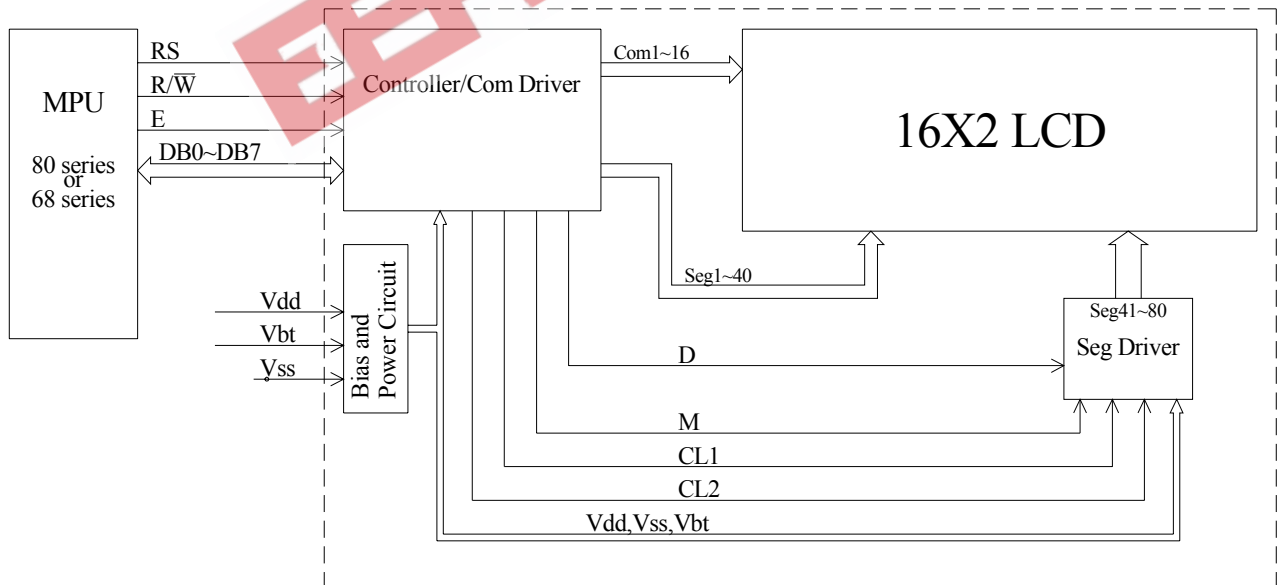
MPU

80 series or 68 series

RS

R/$\overline{W}$

E

DB0~DB7

Controller/Com Driver

Com1~16

16X2 LCD

Seg1~40

Seg41~80

Seg Driver

Vdd

Vbt

Vss

Bias and Power Circuit

D

M

CL1

CL2

Vdd,Vss,Vbt